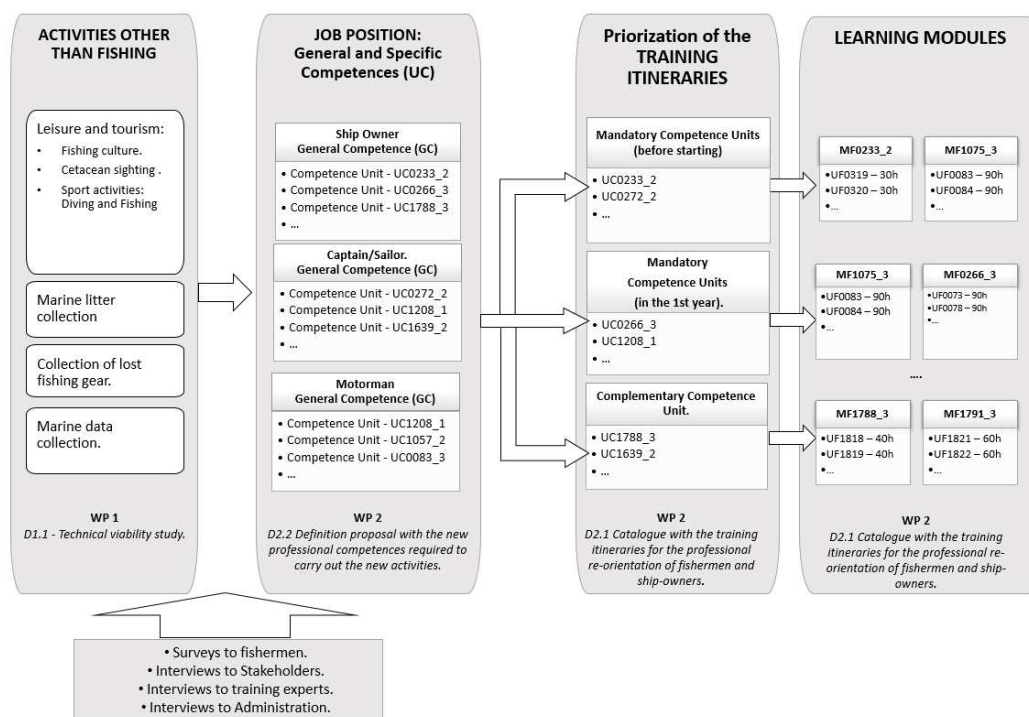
ACTIVITIES OTHER THAN FISHING

Leisure and tourism:
• Fishing culture.
• Cetacean sighting .
• Sport activities: Diving and Fishing

Marine litter collection

Collection of lost fishing gear.

Marine data collection.

WP 1
D1.1 - Technical viability study.

JOB POSITION: General and Specific Competences (UC)

Ship Owner
General Competence (GC)
• Competence Unit - UC0233_2
• Competence Unit - UC0266_3
• Competence Unit - UC1788_3
• ...

Captain/Sailor.
General Competence (GC)
• Competence Unit - UC0272_2
• Competence Unit - UC1208_1
• Competence Unit - UC1639_2
• ...

Motorman
General Competence (GC)
• Competence Unit - UC1208_1
• Competence Unit - UC1057_2
• Competence Unit - UC0083_3
• ...

WP 2
D2.2 Definition proposal with the new professional competences required to carry out the new activities.

Priorization of the TRAINING ITINERARIES

Mandatory Competence Units (before starting)
• UC0233_2
• UC0272_2
• ...

Mandatory Competence Units (in the 1st year).
• UC0266_3
• UC1208_1
• ...

Complementary Competence Unit.
• UC1788_3
• UC1639_2
• ...

WP 2
D2.1 Catalogue with the training itineraries for the professional re-orientation of fishermen and ship-owners.

LEARNING MODULES

MF0233_2
•UF0319 – 30h
•UF0320 – 30h
•...

MF1075_3
•UF0083 – 90h
•UF0084 – 90h
•...

MF1075_3
•UF0083 – 90h
•UF0084 – 90h
•...

MF0266_3
•UF0073 – 90h
•UF0078 – 90h
•...

....

MF1788_3
•UF1818 – 40h
•UF1819 – 40h
•...

MF1791_3
•UF1821 – 60h
•UF1822 – 60h
•...

WP 2
D2.1 Catalogue with the training itineraries for the professional re-orientation of fishermen and ship-owners.

• Surveys to fishermen.
• Interviews to Stakeholders.
• Interviews to training experts.
• Interviews to Administration.